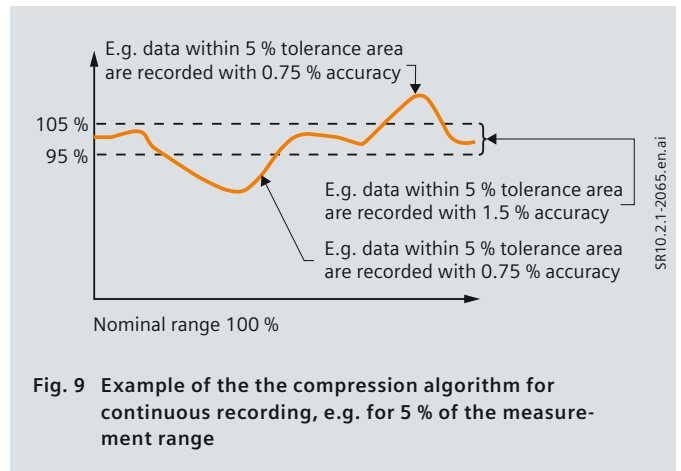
E.g. data within 5 % tolerance area are recorded with 0.75 % accuracy

105 %

95 %

E.g. data within 5 % tolerance area are recorded with 1.5 % accuracy

E.g. data within 5 % tolerance area are recorded with 0.75 % accuracy

Nominal range 100 %

SR10.2.1-2065.en.ai

**Fig. 9 Example of the the compression algorithm for continuous recording, e.g. for 5 % of the measurement range**